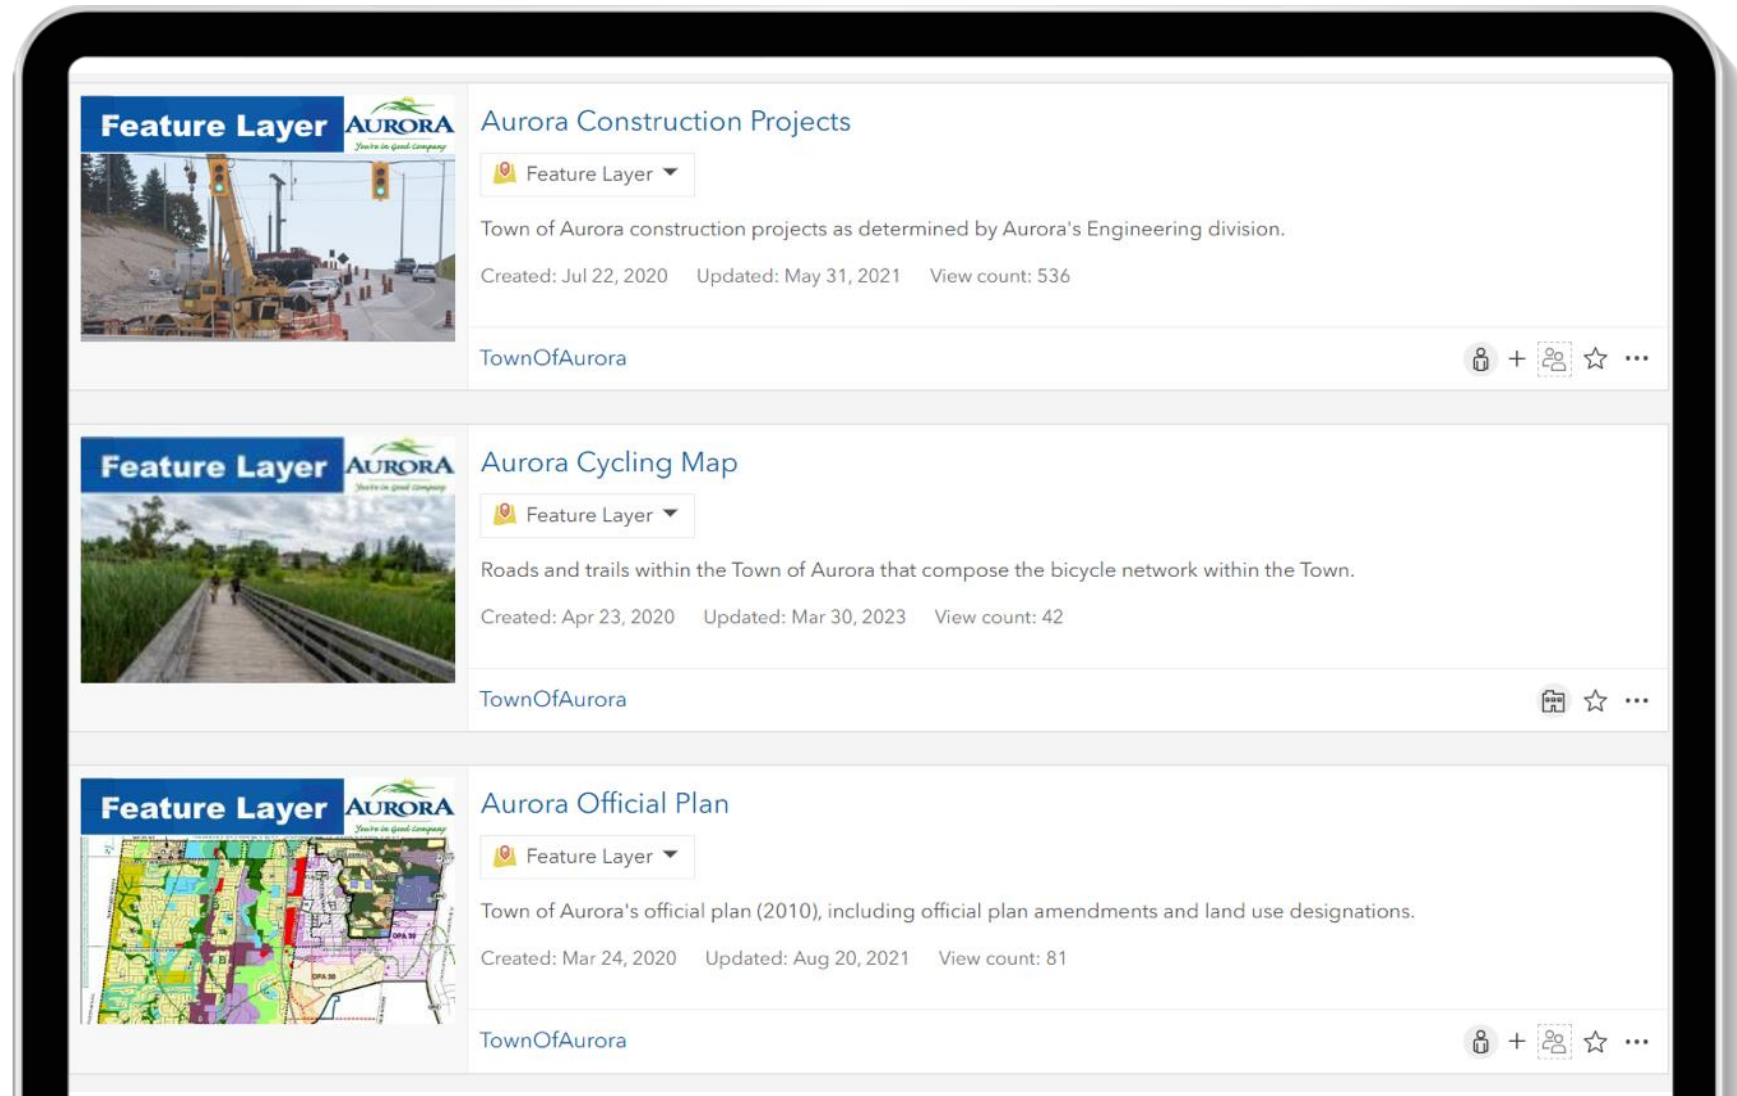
Feature Layer AURORA You're in Good Company

Aurora Construction Projects

Feature Layer

Town of Aurora construction projects as determined by Aurora's Engineering division.

Created: Jul 22, 2020 Updated: May 31, 2021 View count: 536

TownOfAurora

Feature Layer AURORA You're in Good Company

Aurora Cycling Map

Feature Layer

Roads and trails within the Town of Aurora that compose the bicycle network within the Town.

Created: Apr 23, 2020 Updated: Mar 30, 2023 View count: 42

TownOfAurora

Feature Layer AURORA You're in Good Company

Aurora Official Plan

Feature Layer

Town of Aurora's official plan (2010), including official plan amendments and land use designations.

Created: Mar 24, 2020 Updated: Aug 20, 2021 View count: 81

TownOfAurora